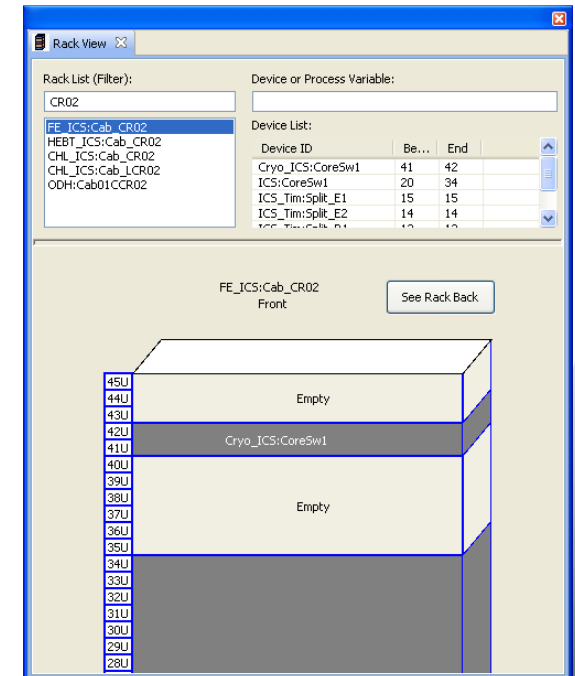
Rack View

Rack List (Filter):

CR02

FE_ICS:Cab_CR02
HEBT_ICS:Cab_CR02
CHL_ICS:Cab_CR02
CHL_ICS:Cab_LCR02
ODH:Cab01CCR02

Device or Process Variable:

Device List:

| Device ID | Be... | End |
|---|---|---|
| Cryo_ICS:CoreSw1 | 41 | 42 |
| ICS:CoreSw1 | 20 | 34 |
| ICS_Tim:Split_E1 | 15 | 15 |
| ICS_Tim:Split_E2 | 14 | 14 |
| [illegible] | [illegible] | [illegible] |

FE_ICS:Cab_CR02
Front

See Rack Back

45U
44U
43U
42U
41U
40U
39U
38U
37U
36U
35U
34U
33U
32U
31U
30U
29U
28U

Empty

Cryo_ICS:CoreSw1

Empty